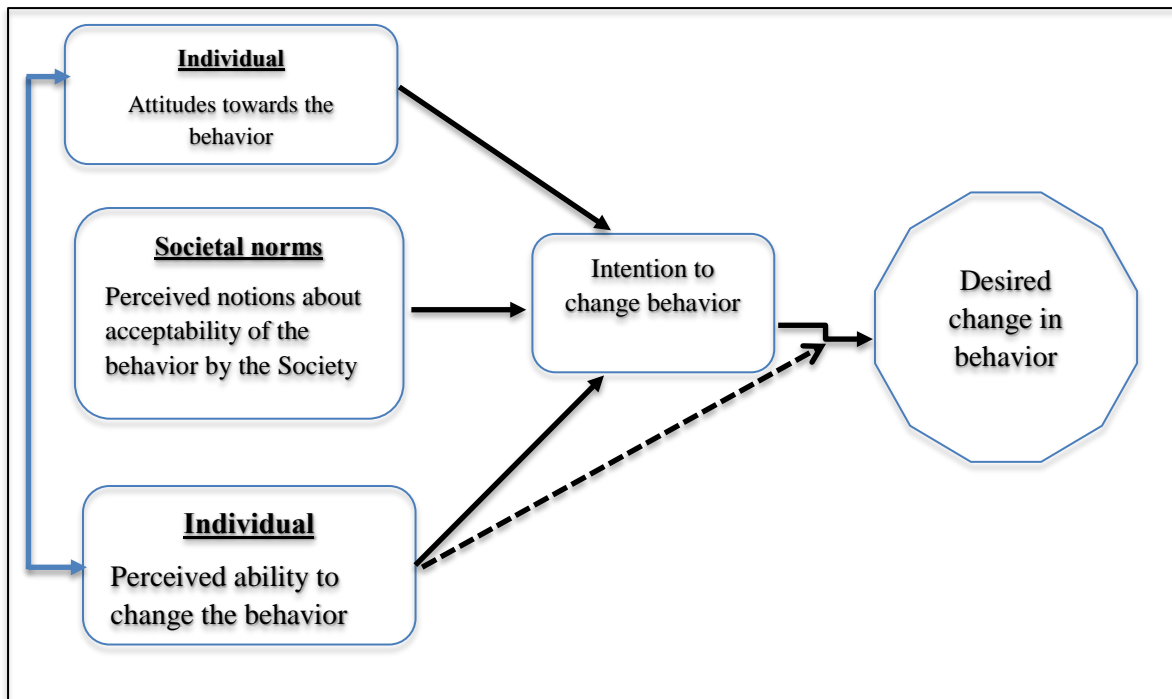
Individual

Attitudes towards the behavior

Societal norms

Perceived notions about acceptability of the behavior by the Society

Intention to change behavior

Desired change in behavior

Individual

Perceived ability to change the behavior